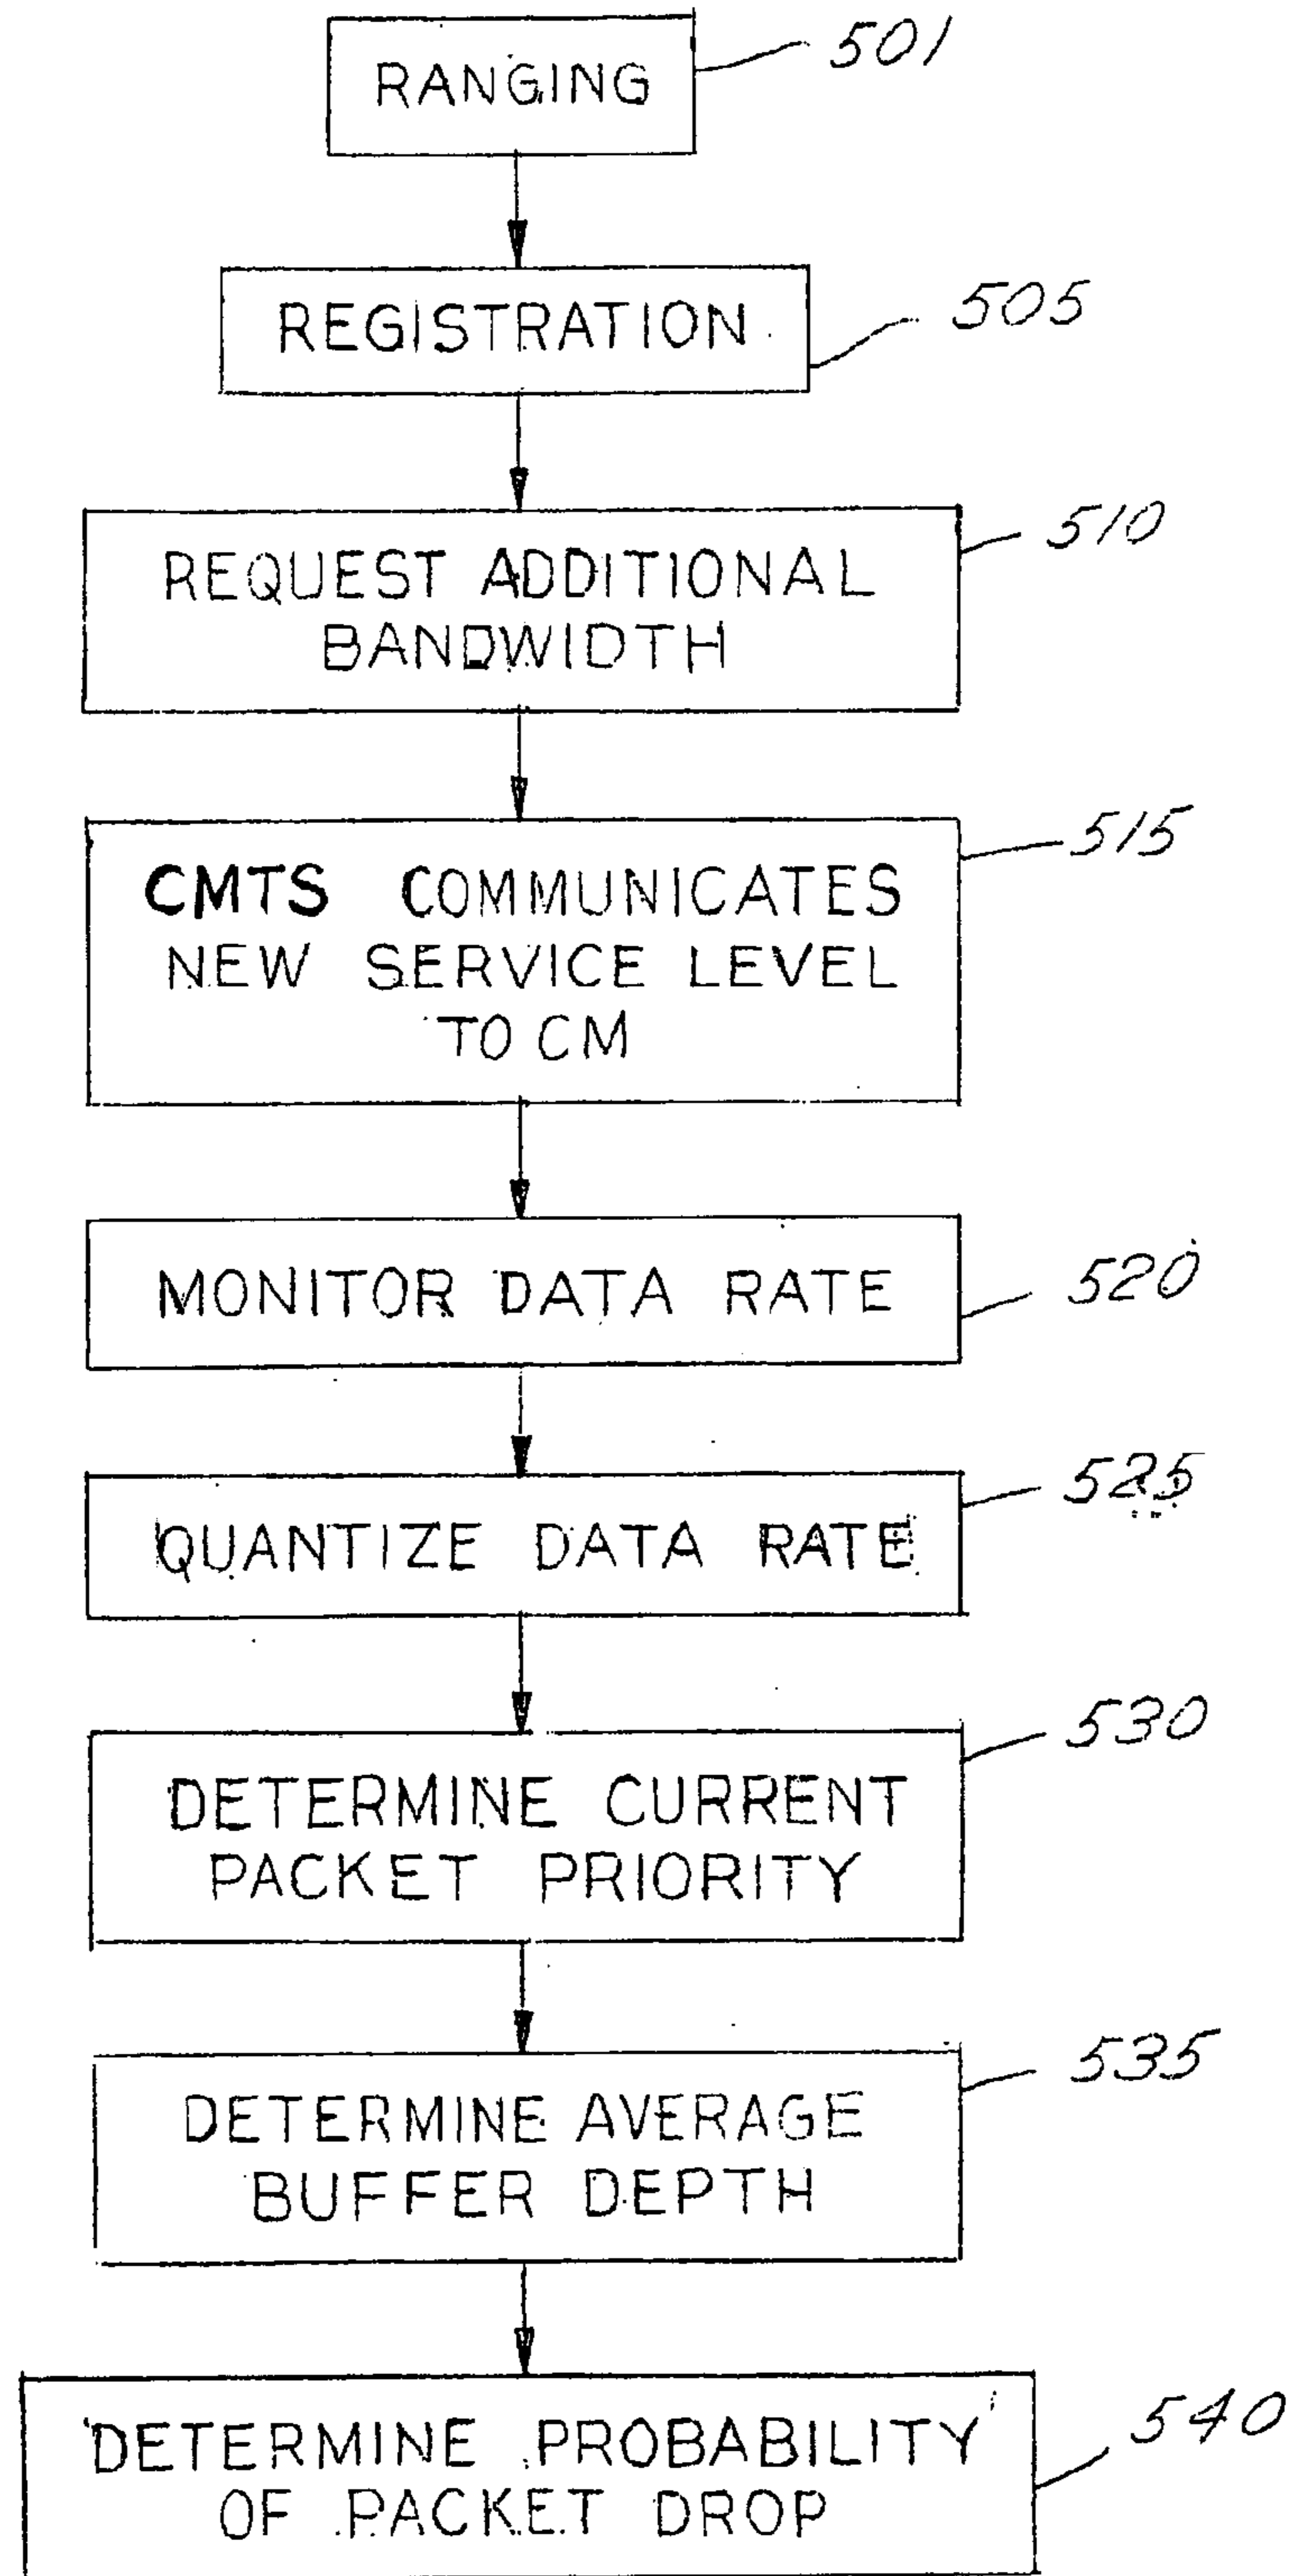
RANGING
501

REGISTRATION
505

REQUEST ADDITIONAL BANDWIDTH
510

CMTS COMMUNICATES NEW SERVICE LEVEL TO CM
515

MONITOR DATA RATE
520

QUANTIZE DATA RATE
525

DETERMINE CURRENT PACKET PRIORITY
530

DETERMINE AVERAGE BUFFER DEPTH
535

DETERMINE PROBABILITY OF PACKET DROP
540